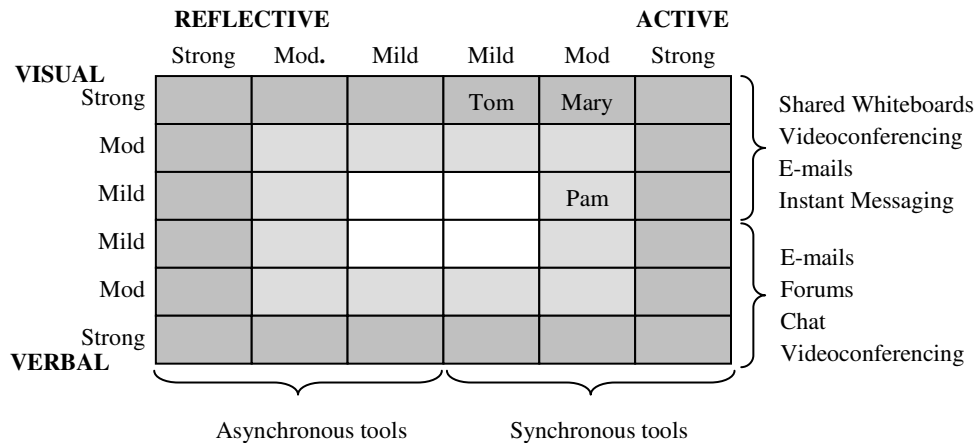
REFLECTIVE ACTIVE

| | Strong | Mod. | Mild | Mild | Mod | Strong |
|---|---|---|---|---|---|---|
| VISUAL Strong | | | | Tom | Mary | |
| Mod | | | | | | |
| Mild | | | | | Pam | |
| Mild | | | | | | |
| Mod | | | | | | |
| Strong VERBAL | | | | | | |

Shared Whiteboards
Videoconferencing
E-mails
Instant Messaging

E-mails
Forums
Chat
Videoconferencing

Asynchronous tools

Synchronous tools